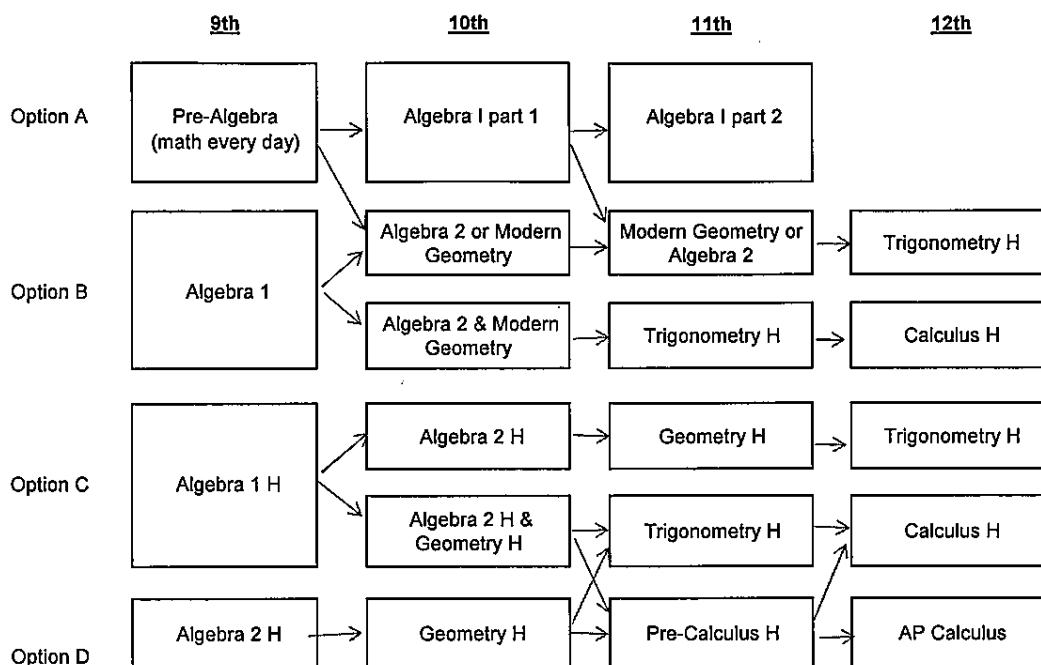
9th

10th

11th

12th

Option A

Pre-Algebra (math every day)

Algebra I part 1

Algebra I part 2

Algebra 2 or Modern Geometry

Modern Geometry or Algebra 2

Trigonometry H

Option B

Algebra 1

Algebra 2 & Modern Geometry

Trigonometry H

Calculus H

Option C

Algebra 1 H

Algebra 2 H

Geometry H

Trigonometry H

Algebra 2 H & Geometry H

Trigonometry H

Calculus H

Option D

Algebra 2 H

Geometry H

Pre-Calculus H

AP Calculus